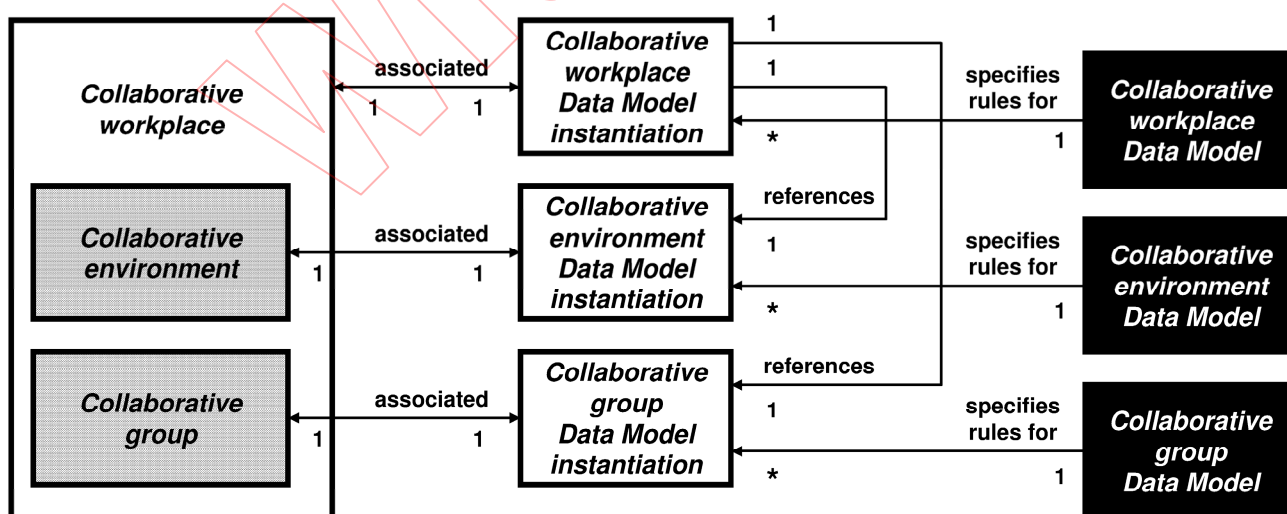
Collaborative workplace

Collaborative environment

Collaborative group

associated
1
1

Collaborative workplace Data Model instantiation

associated
1
1

Collaborative environment Data Model instantiation

associated
1
1

Collaborative group Data Model instantiation

1
1
*
references
1
*
references
1
*

specifies rules for
1

Collaborative workplace Data Model

specifies rules for
1

Collaborative environment Data Model

specifies rules for
1

Collaborative group Data Model